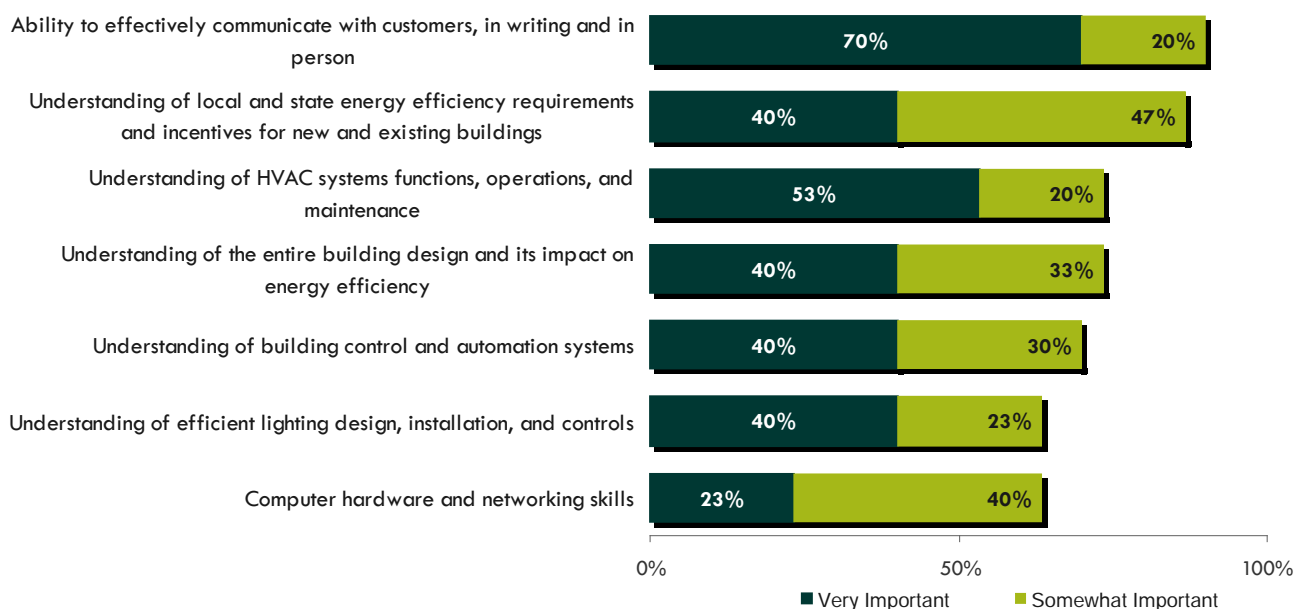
Ability to effectively communicate with customers, in writing and in person
70%
20%

Understanding of local and state energy efficiency requirements and incentives for new and existing buildings
40%
47%

Understanding of HVAC systems functions, operations, and maintenance
53%
20%

Understanding of the entire building design and its impact on energy efficiency
40%
33%

Understanding of building control and automation systems
40%
30%

Understanding of efficient lighting design, installation, and controls
40%
23%

Computer hardware and networking skills
23%
40%

0%
50%
100%

Very Important
Somewhat Important